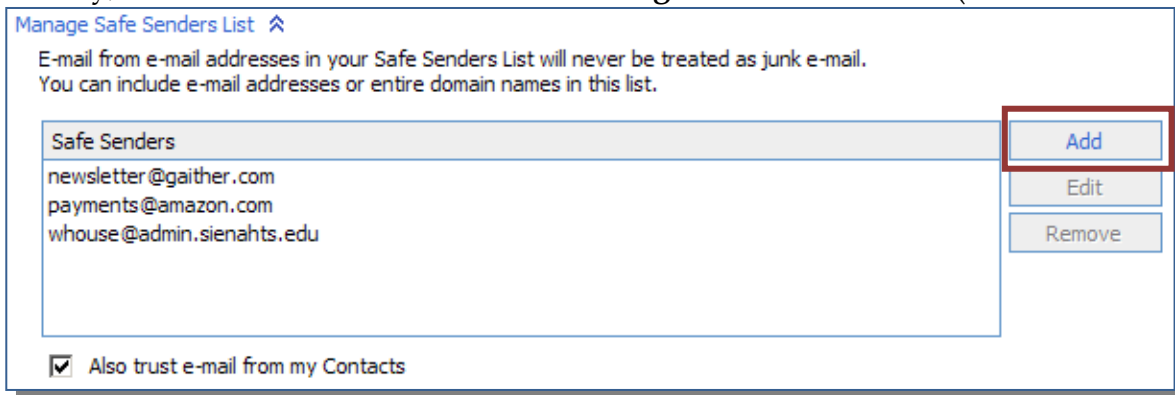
Manage Safe Senders List

E-mail from e-mail addresses in your Safe Senders List will never be treated as junk e-mail. You can include e-mail addresses or entire domain names in this list.

Safe Senders

newsletter@gaither.com
payments@amazon.com
whouse@admin.sienahts.edu

Add
Edit
Remove

☑ Also trust e-mail from my Contacts